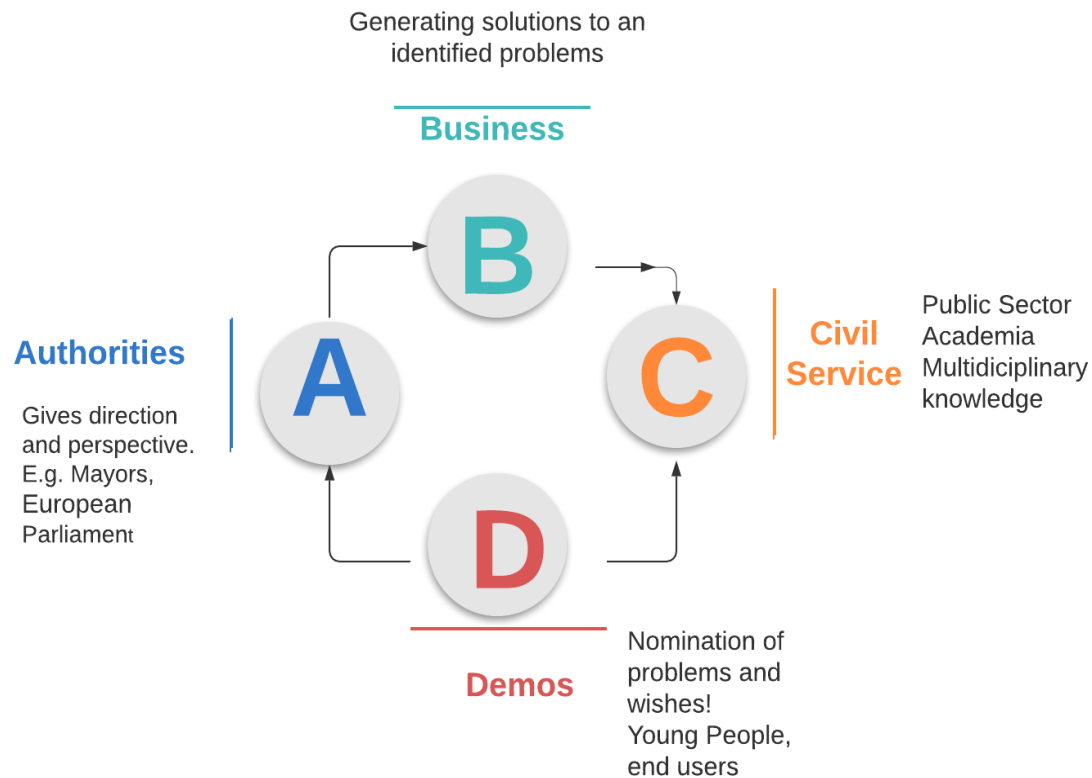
Generating solutions to an identified problems

Business

B

Authorities

Gives direction and perspective. E.g. Mayors, European Parliament

A

C

Civil Service

Public Sector
Academia
Multidiciplinary knowledge

D

Demos

Nomination of problems and wishes!
Young People, end users